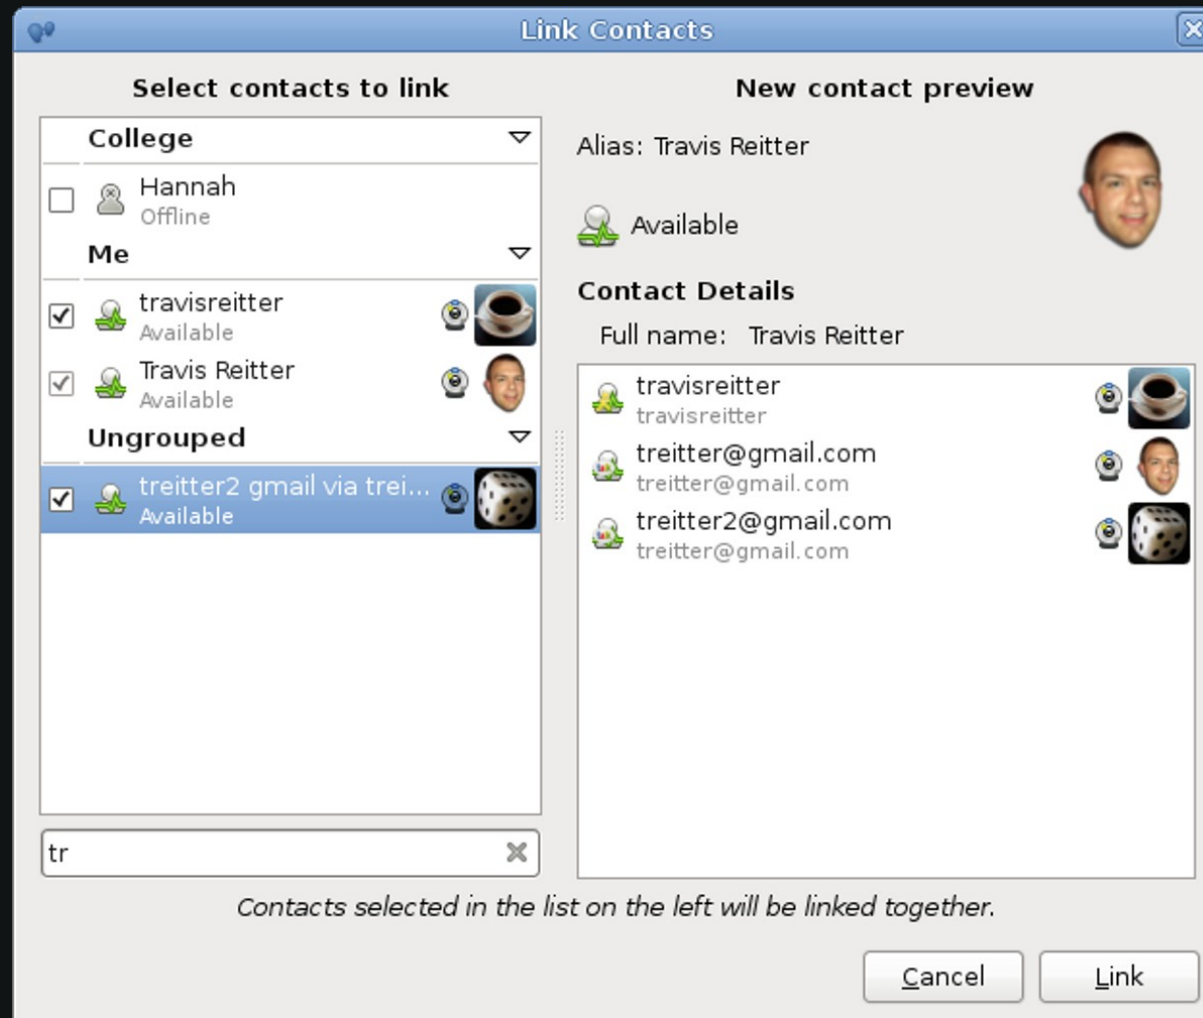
Link Contacts

Select contacts to link

College

Hannah
Offline

Me

travisreitter
Available

Travis Reitter
Available

Ungrouped

treitter2 gmail via trei...
Available

tr

New contact preview

Alias: Travis Reitter

Available

Contact Details

Full name: Travis Reitter

travisreitter
travisreitter

treitter@gmail.com
treitter@gmail.com

treitter2@gmail.com
treitter@gmail.com

Contacts selected in the list on the left will be linked together.

Cancel

Link